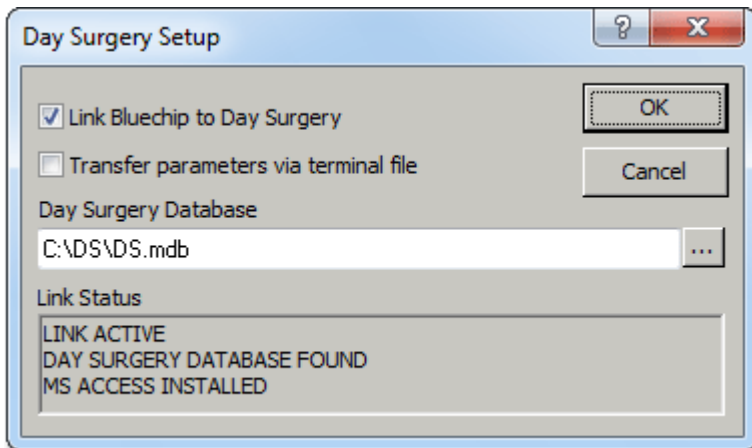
Day Surgery Setup

?

X

Link Bluechip to Day Surgery

OK

Transfer parameters via terminal file

Cancel

Day Surgery Database

C:\DS\DS.mdb

...

Link Status

LINK ACTIVE
DAY SURGERY DATABASE FOUND
MS ACCESS INSTALLED